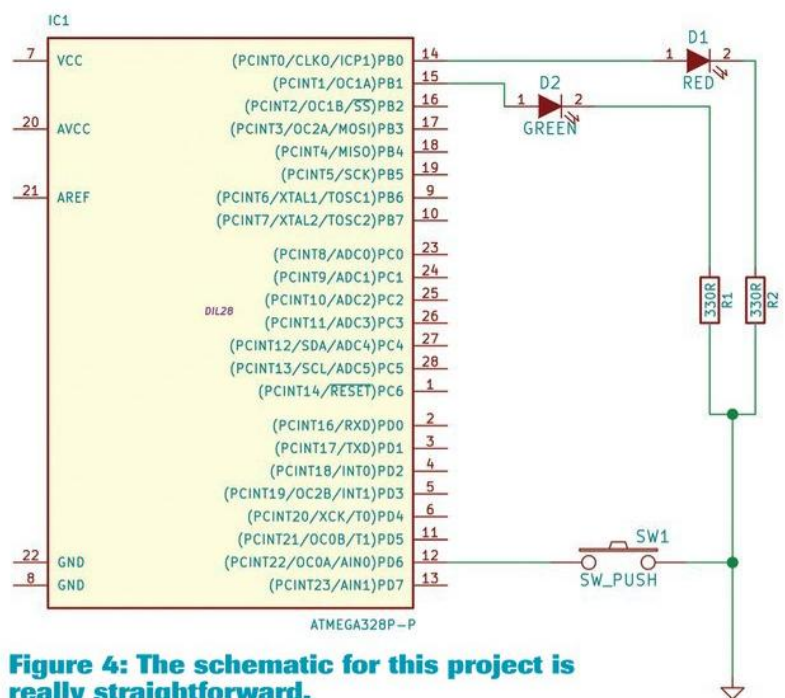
IC1

7 VCC
20 AVCC
21 AREF
22 GND
8 GND

(PCINT0/CLKO/ICP1)PB0 14
(PCINT1/OC1A)PB1 15
(PCINT2/OC1B/$\overline{SS}$)PB2 16
(PCINT3/OC2A/MOSI)PB3 17
(PCINT4/MISO)PB4 18
(PCINT5/SCK)PB5 19
(PCINT6/XTAL1/TOSC1)PB6 9
(PCINT7/XTAL2/TOSC2)PB7 10
(PCINT8/ADC0)PC0 23
(PCINT9/ADC1)PC1 24
(PCINT10/ADC2)PC2 25
(PCINT11/ADC3)PC3 26
(PCINT12/SDA/ADC4)PC4 27
(PCINT13/SCL/ADC5)PC5 28
(PCINT14/$\overline{RESET}$)PC6 1
(PCINT16/RXD)PD0 2
(PCINT17/TXD)PD1 3
(PCINT18/INT0)PD2 4
(PCINT19/OC2B/INT1)PD3 5
(PCINT20/XCK/T0)PD4 6
(PCINT21/OC0B/T1)PD5 11
(PCINT22/OC0A/AIN0)PD6 12
(PCINT23/AIN1)PD7 13

DIL28

ATMEGA328P-P

D1
1 2
RED

D2
1 2
GREEN

330R R1
330R R2

SW1
SW_PUSH

Figure 4: The schematic for this project is really straightforward.